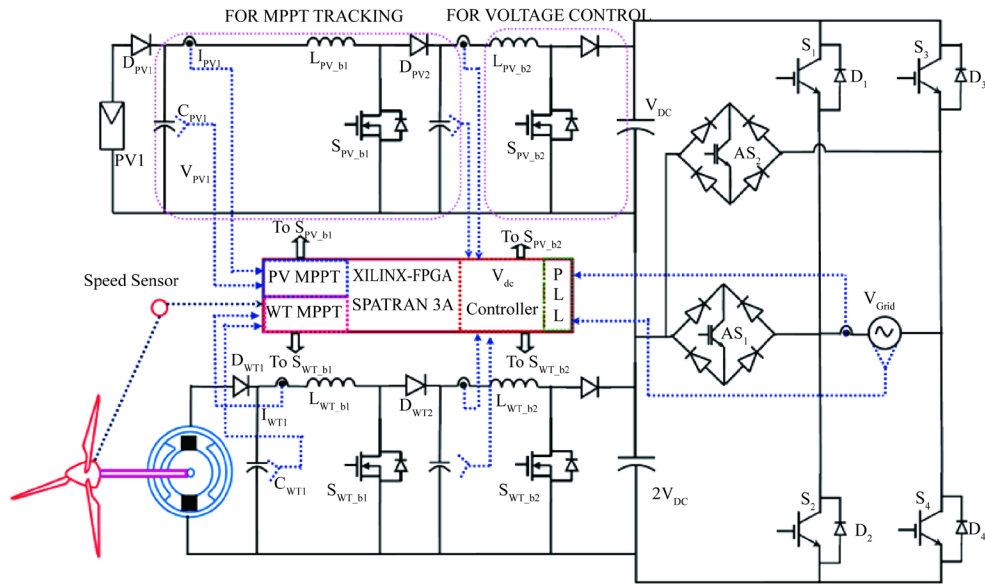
FOR MPPT TRACKING

FOR VOLTAGE CONTROL

$D_{PV1}$

$I_{PV1}$

$L_{PV\_b1}$

$D_{PV2}$

$L_{PV\_b2}$

$S_1$

$D_1$

$S_3$

$D_3$

$C_{PV1}$

$V_{DC}$

PV1

$S_{PV\_b1}$

$S_{PV\_b2}$

$AS_2$

$V_{PV1}$

To $S_{PV\_b1}$

To $S_{PV\_b2}$

Speed Sensor

PV MPPT

XILINX-FPGA

$V_{dc}$

P L L

WT MPPT

SPATRAN 3A

Controller

$V_{Grid}$

$AS_1$

$D_{WT1}$

To $S_{WT\_b1}$

To $S_{WT\_b2}$

$L_{WT\_b1}$

$D_{WT2}$

$L_{WT\_b2}$

$I_{WT1}$

$C_{WT1}$

$S_{WT\_b1}$

$S_{WT\_b2}$

$2V_{DC}$

$S_2$

$D_2$

$S_4$

$D_4$